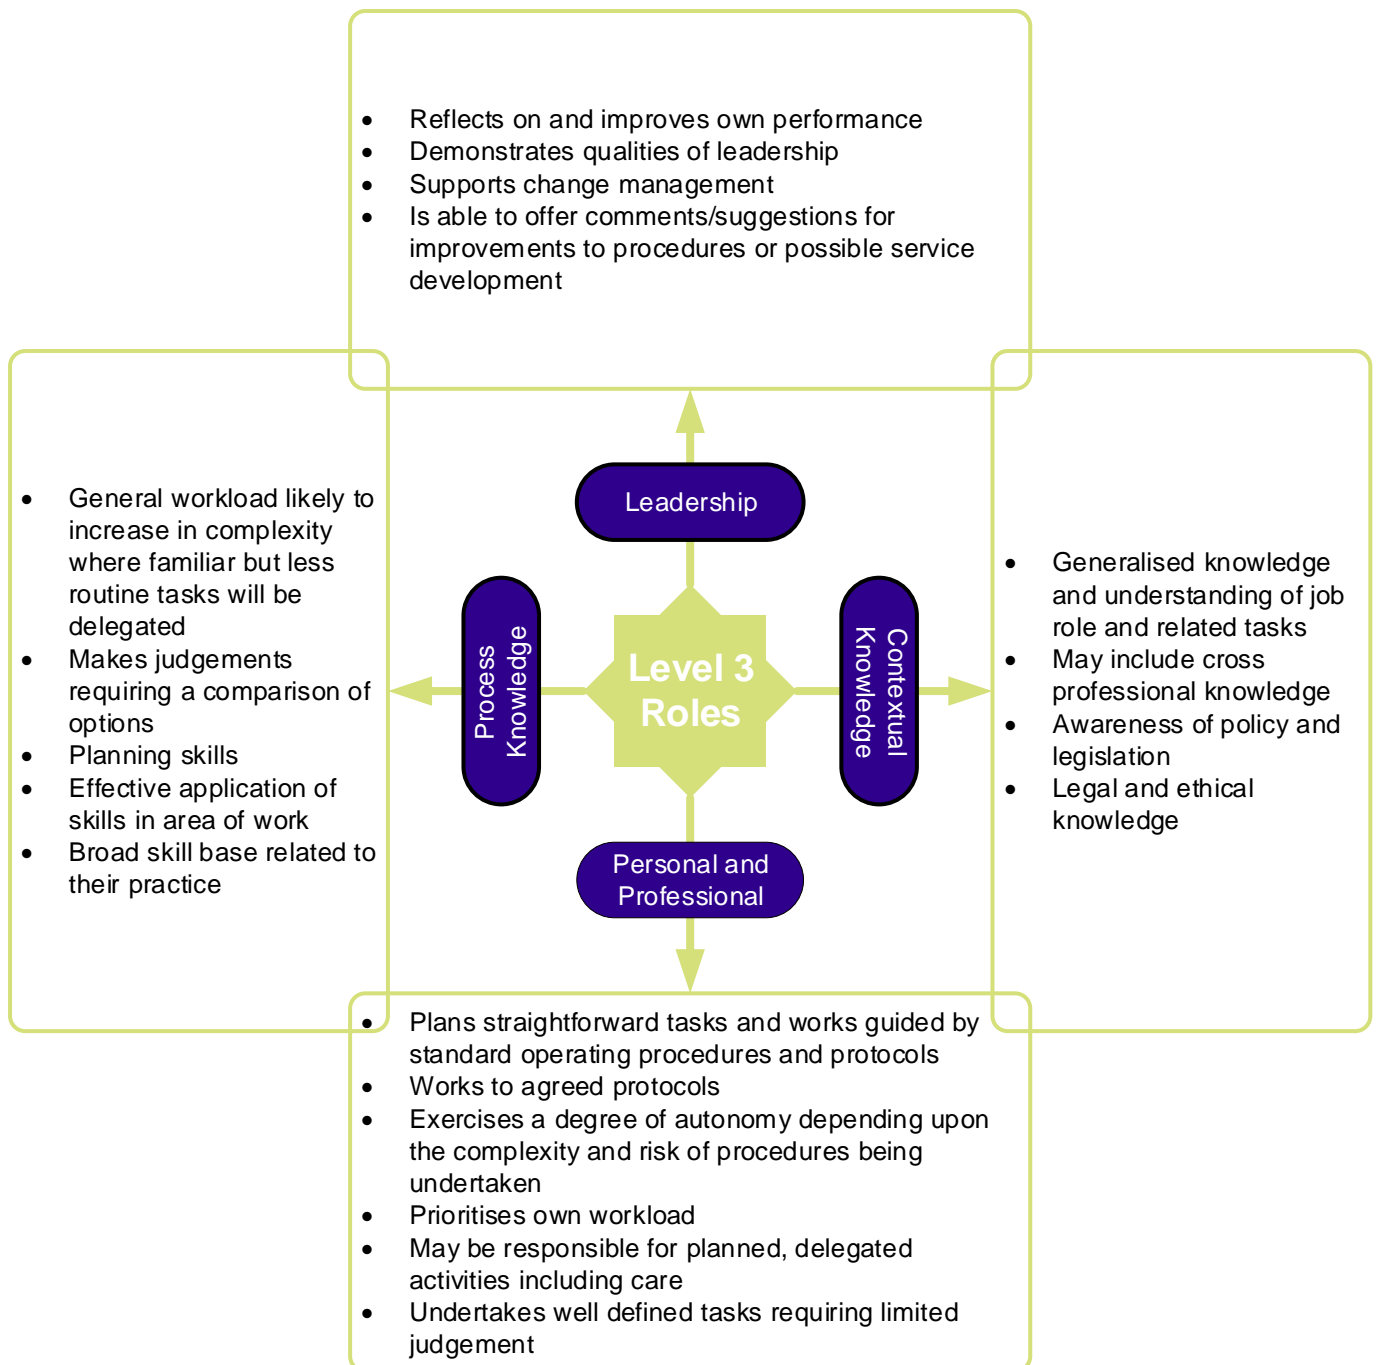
- Reflects on and improves own performance
- Demonstrates qualities of leadership
- Supports change management
- Is able to offer comments/suggestions for improvements to procedures or possible service development

- General workload likely to increase in complexity where familiar but less routine tasks will be delegated
- Makes judgements requiring a comparison of options
- Planning skills
- Effective application of skills in area of work
- Broad skill base related to their practice

Leadership

Process Knowledge

Level 3 Roles

Contextual Knowledge

Personal and Professional

- Generalised knowledge and understanding of job role and related tasks
- May include cross professional knowledge
- Awareness of policy and legislation
- Legal and ethical knowledge

- Plans straightforward tasks and works guided by standard operating procedures and protocols
- Works to agreed protocols
- Exercises a degree of autonomy depending upon the complexity and risk of procedures being undertaken
- Prioritises own workload
- May be responsible for planned, delegated activities including care
- Undertakes well defined tasks requiring limited judgement